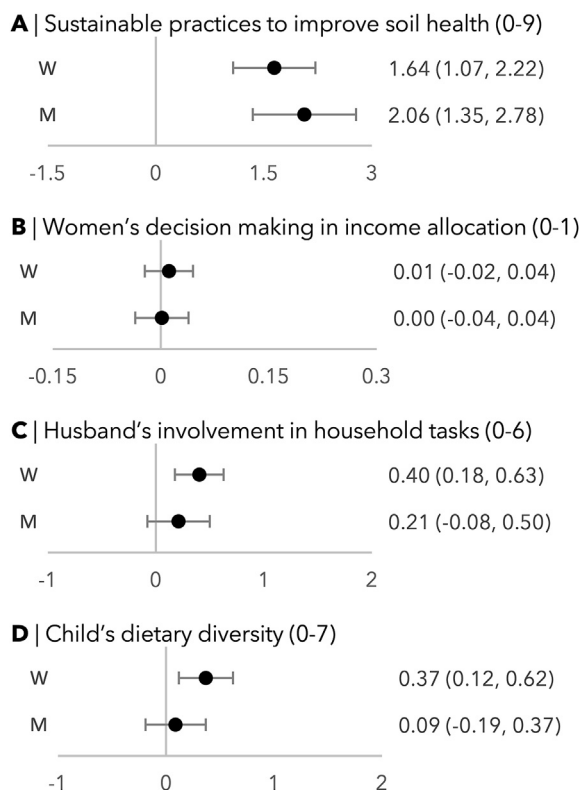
**A** | Sustainable practices to improve soil health (0-9)

W 1.64 (1.07, 2.22)

M 2.06 (1.35, 2.78)

-1.5 0 1.5 3

**B** | Women's decision making in income allocation (0-1)

W 0.01 (-0.02, 0.04)

M 0.00 (-0.04, 0.04)

-0.15 0 0.15 0.3

**C** | Husband's involvement in household tasks (0-6)

W 0.40 (0.18, 0.63)

M 0.21 (-0.08, 0.50)

-1 0 1 2

**D** | Child's dietary diversity (0-7)

W 0.37 (0.12, 0.62)

M 0.09 (-0.19, 0.37)

-1 0 1 2